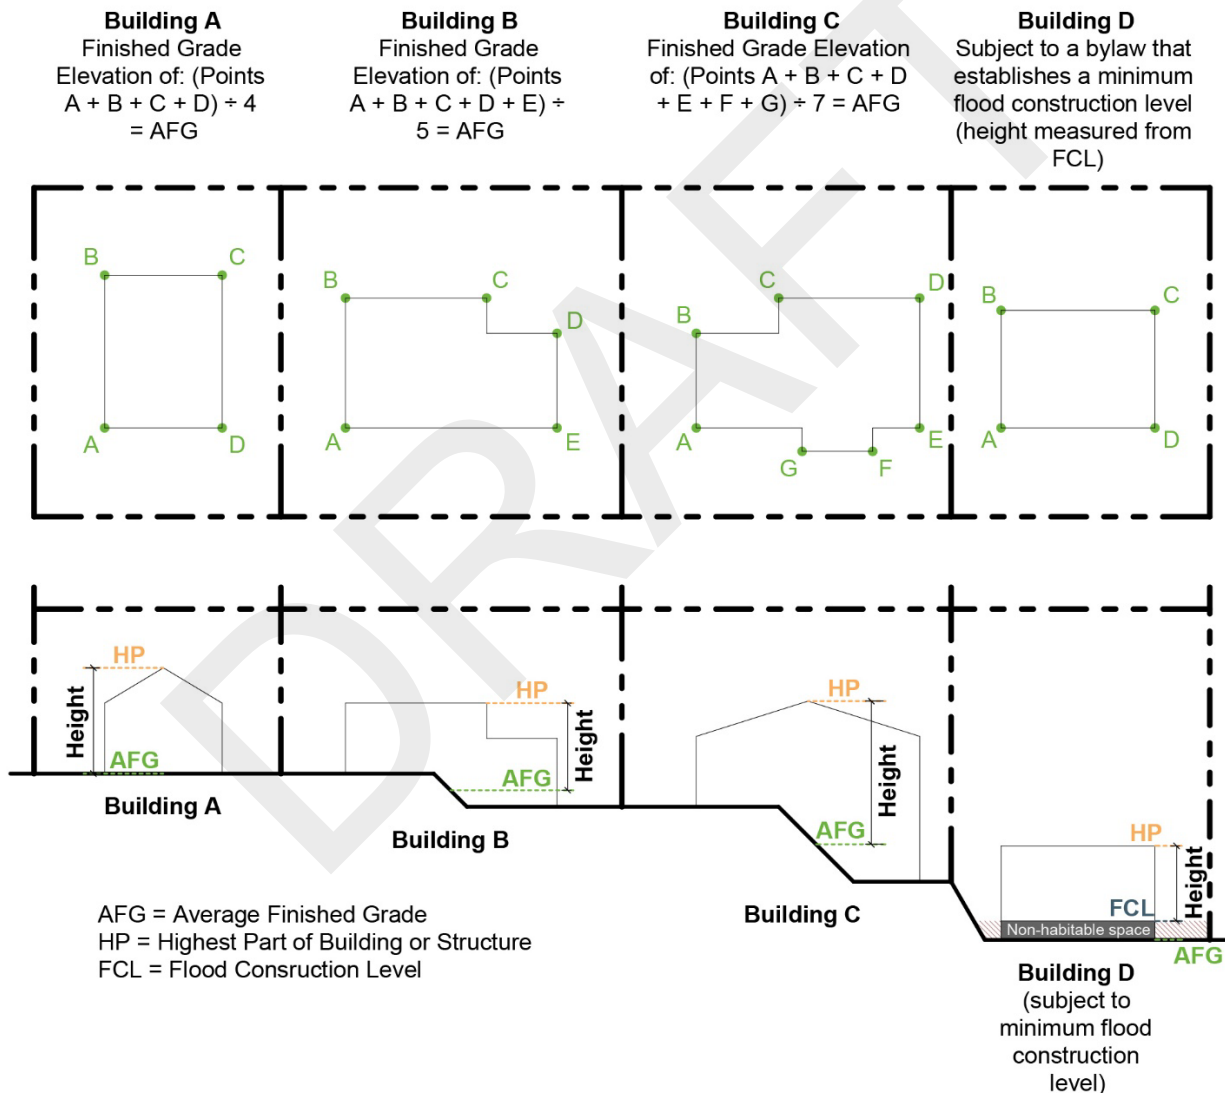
Building A
Finished Grade Elevation of: (Points A + B + C + D) ÷ 4 = AFG

Building B
Finished Grade Elevation of: (Points A + B + C + D + E) ÷ 5 = AFG

Building C
Finished Grade Elevation of: (Points A + B + C + D + E + F + G) ÷ 7 = AFG

Building D
Subject to a bylaw that establishes a minimum flood construction level (height measured from FCL)

B C A D

B C D A E

C D B A E G F

B C A D

DRAFT

HP
Height
AFG
Building A

HP
Height
AFG
Building B

HP
Height
AFG
Building C

HP
FCL
Height
Non-habitable space
AFG

AFG = Average Finished Grade
HP = Highest Part of Building or Structure
FCL = Flood Consruction Level

Building D
(subject to minimum flood construction level)